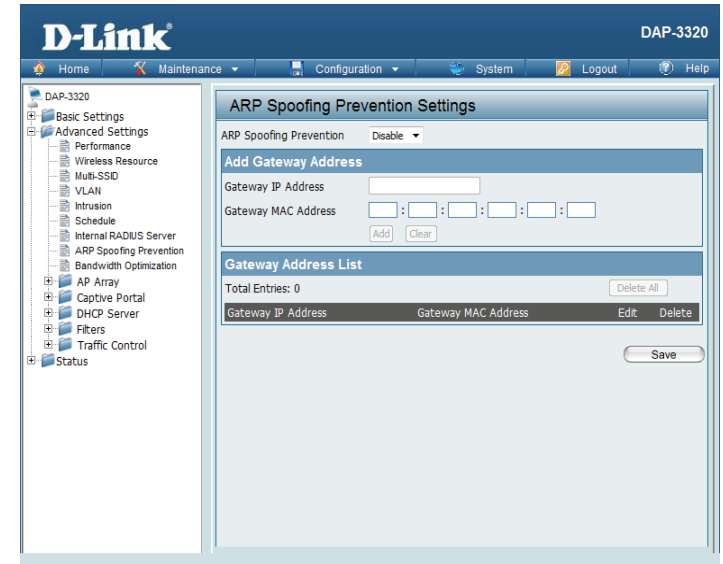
D-Link®

DAP-3320

Home | Maintenance | Configuration | System | Logout | Help

DAP-3320
Basic Settings
Advanced Settings
Performance
Wireless Resource
Multi-SSID
VLAN
Intrusion
Schedule
Internal RADIUS Server
ARP Spoofing Prevention
Bandwidth Optimization
AP Array
Captive Portal
DHCP Server
Filters
Traffic Control
Status

ARP Spoofing Prevention Settings

ARP Spoofing Prevention Disable

Add Gateway Address

Gateway IP Address

Gateway MAC Address : : : : :

Add Clear

Gateway Address List

Total Entries: 0

Delete All

| Gateway IP Address | Gateway MAC Address | Edit | Delete |
|---|---|---|---|

Save